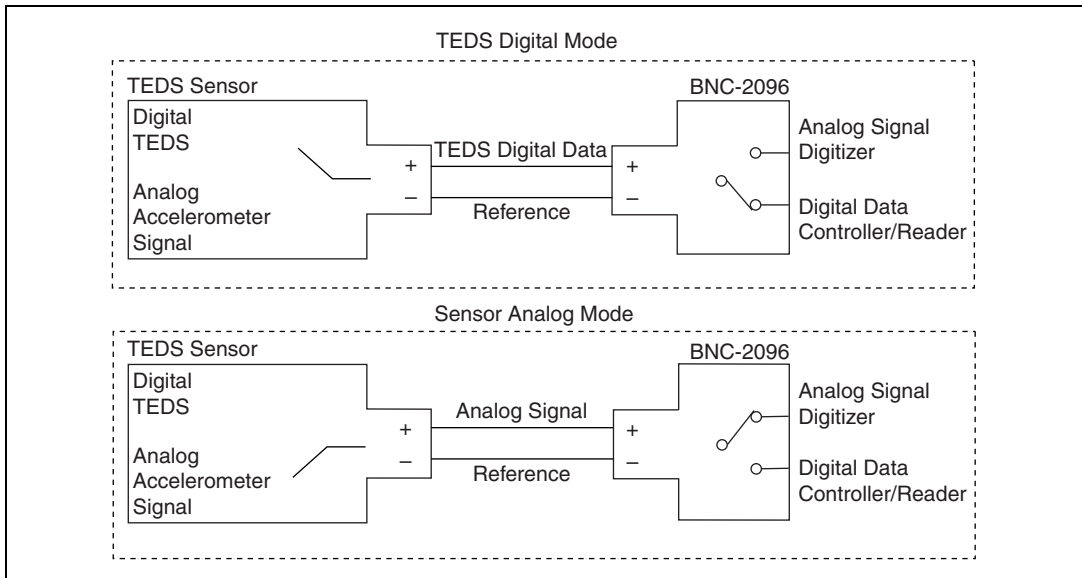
TEDS Digital Mode

TEDS Sensor

Digital TEDS

Analog Accelerometer Signal

+

–

TEDS Digital Data

Reference

+

–

BNC-2096

Analog Signal Digitizer

Digital Data Controller/Reader

Sensor Analog Mode

TEDS Sensor

Digital TEDS

Analog Accelerometer Signal

+

–

Analog Signal

Reference

+

–

BNC-2096

Analog Signal Digitizer

Digital Data Controller/Reader